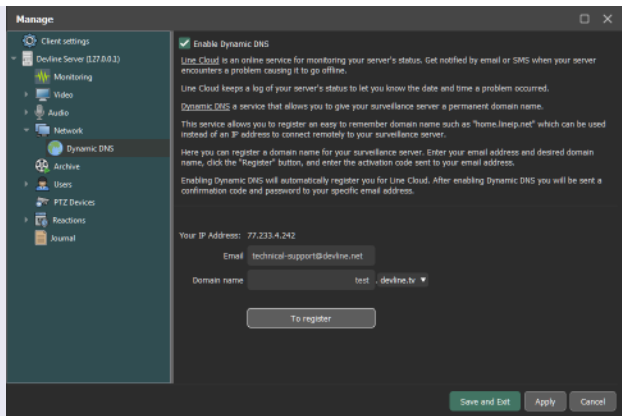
Manage

Client settings
Devline Server (127.0.0.1)
Monitoring
Video
Audio
Network
Dynamic DNS
Archive
Users
PTZ Devices
Reactions
Journal

Enable Dynamic DNS

Line Cloud is an online service for monitoring your server's status. Get notified by email or SMS when your server encounters a problem causing it to go offline.

Line Cloud keeps a log of your server's status to let you know the date and time a problem occurred.

Dynamic DNS a service that allows you to give your surveillance server a permanent domain name.

This service allows you to register an easy to remember domain name such as "home.lineip.net" which can be used instead of an IP address to connect remotely to your surveillance server.

Here you can register a domain name for your surveillance server. Enter your email address and desired domain name, click the "Register" button, and enter the activation code sent to your email address.

Enabling Dynamic DNS will automatically register you for Line Cloud. After enabling Dynamic DNS you will be sent a confirmation code and password to your specific email address.

Your IP Address: 77.233.4.242

Email technical-support@devline.net

Domain name test .devline.tv

To register

Save and Exit
Apply
Cancel